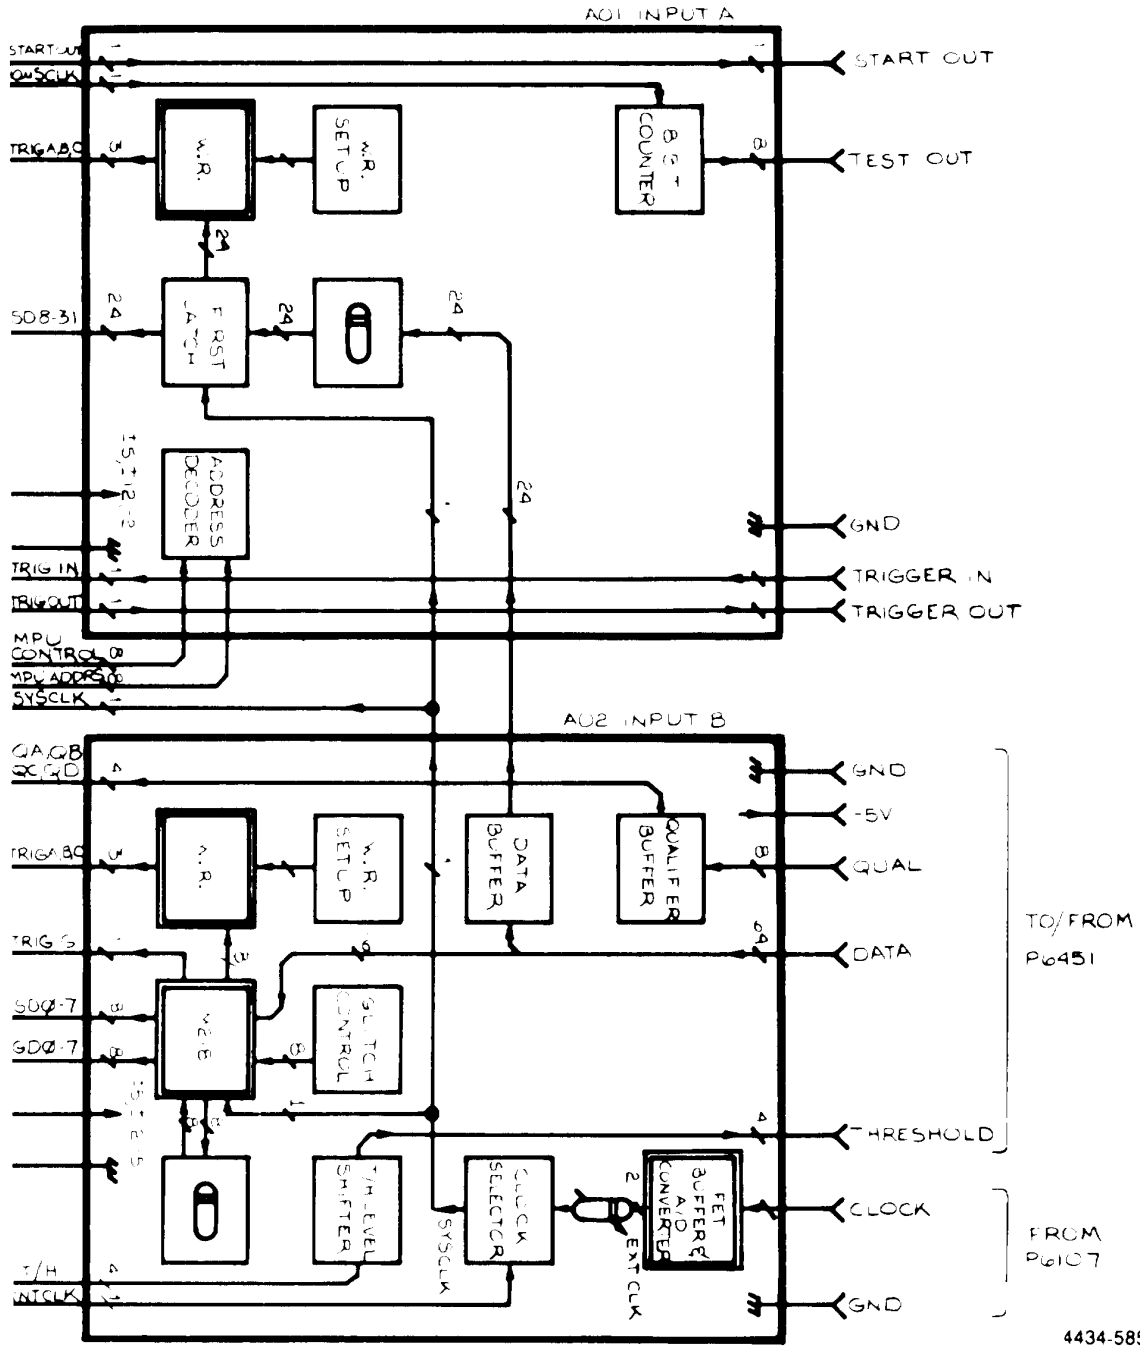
A01 INPUT A

START OUT
SYSCLK
TRIGABC
SD8-31
TRIG IN
TRIG OUT
MPU CONTROL
MPU ADDRS
SYSCLK

W.R.
W.R. SETUP
8 BIT COUNTER
FIRST LATCH
ADDRESS DECODER

START OUT
TEST OUT
GND
TRIGGER IN
TRIGGER OUT

A02 INPUT B

QA,QB QC,QD
TRIGABC
TRIG G
SD0-7
GD0-7
T/H
INTCLK

W.R.
W.R. SETUP
DATA BUFFER
QUALIFIER BUFFER
MERGE
GLITCH CONTROL
T/H LEVEL SHIFTER
CLOCK SELECTOR
FET BUFFER & A/D CONVERTER
SYSCLK
EXT CLK

GND
-5V
QUAL
DATA
THRESHOLD
CLOCK
GND

TO/FROM P6451
FROM P6107

4434-585